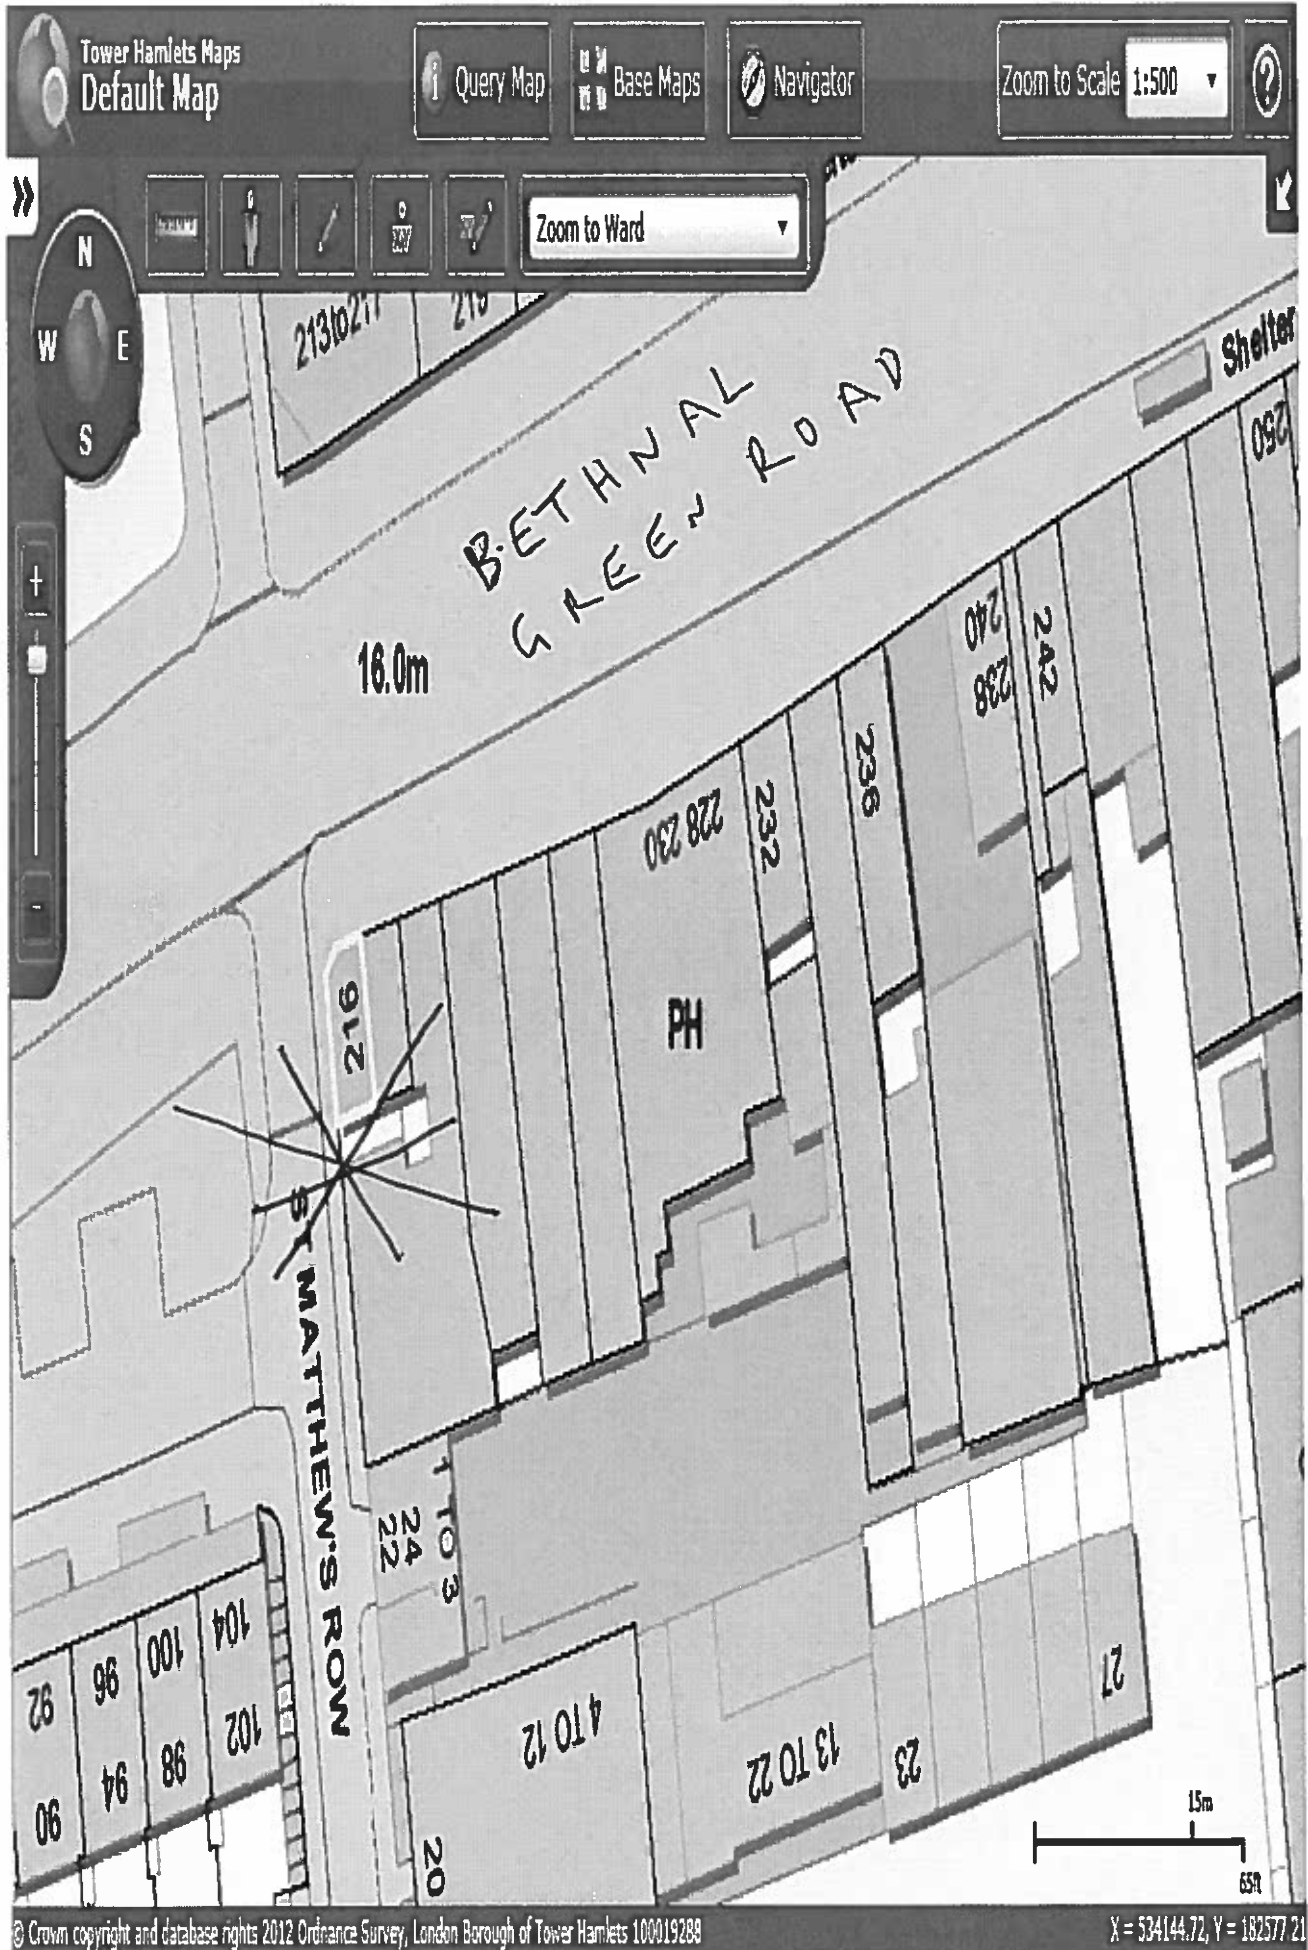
Tower Hamlets Maps
Default Map

Query Map

Base Maps

Navigator

Zoom to Scale 1:500

?

»

Zoom to Ward

N
W E
S

+
-

213to217

219

Shelter

BETHNAL GREEN ROAD

16.0m

250

240
238
242

228 230

232

236

216

PH

ST MATTHEW'S ROW

1 TO 3

24
22

104
100
96
92

102
98
94
90

4 TO 12

13 TO 22

23

27

20

15m
65ft

© Crown copyright and database rights 2012 Ordnance Survey, London Borough of Tower Hamlets 100019288

X = 534144.72, Y = 182577.21